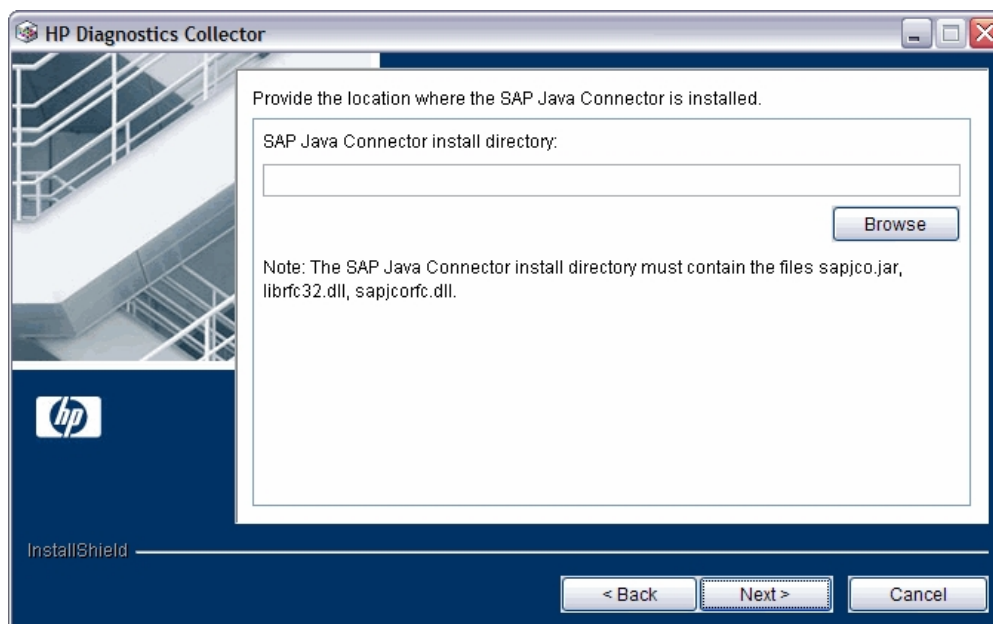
HP Diagnostics Collector

Provide the location where the SAP Java Connector is installed.

SAP Java Connector install directory:

Browse

Note: The SAP Java Connector install directory must contain the files sapjco.jar, librfc32.dll, sapjcorfc.dll.

hp

InstallShield

< Back

Next >

Cancel